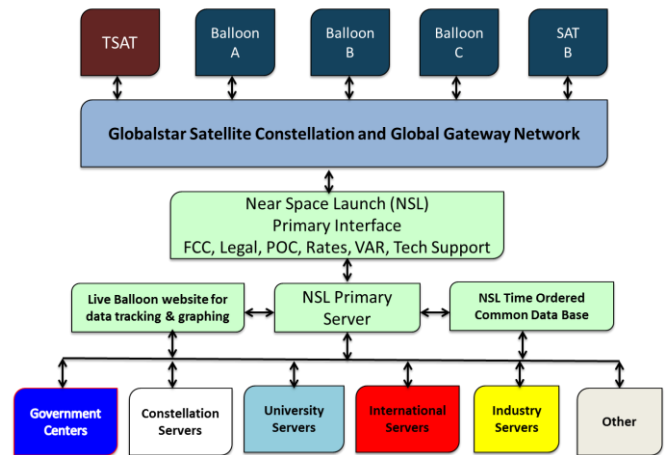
TSAT

Balloon A

Balloon B

Balloon C

SAT B

Globalstar Satellite Constellation and Global Gateway Network

Near Space Launch (NSL)
Primary Interface
FCC, Legal, POC, Rates, VAR, Tech Support

Live Balloon website for data tracking & graphing

NSL Primary Server

NSL Time Ordered Common Data Base

Government Centers

Constellation Servers

University Servers

International Servers

Industry Servers

Other